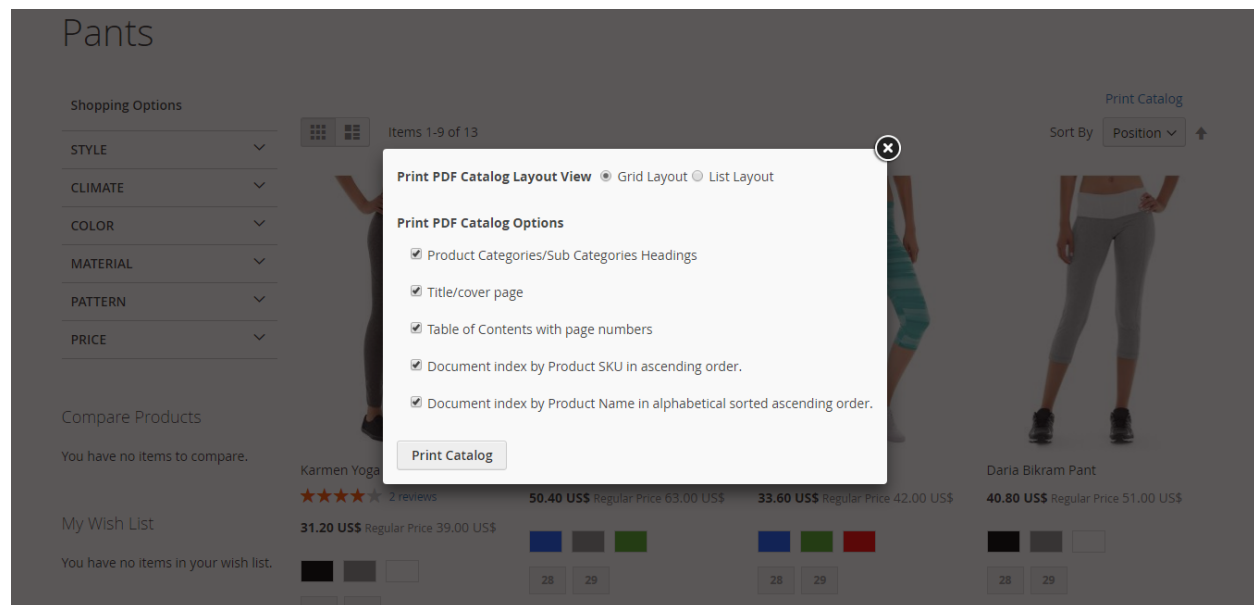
Pants

Shopping Options

STYLE

CLIMATE

COLOR

MATERIAL

PATTERN

PRICE

Compare Products

You have no items to compare.

My Wish List

You have no items in your wish list.

Items 1-9 of 13

Print Catalog

Sort By Position

Print PDF Catalog Layout View Grid Layout List Layout

Print PDF Catalog Options

Product Categories/Sub Categories Headings

Title/cover page

Table of Contents with page numbers

Document index by Product SKU in ascending order.

Document index by Product Name in alphabetical sorted ascending order.

Print Catalog

Karmen Yoga

2 reviews

31.20 US$ Regular Price 39.00 US$

50.40 US$ Regular Price 63.00 US$

28 29

33.60 US$ Regular Price 42.00 US$

28 29

Daria Bikram Pant

40.80 US$ Regular Price 51.00 US$

28 29